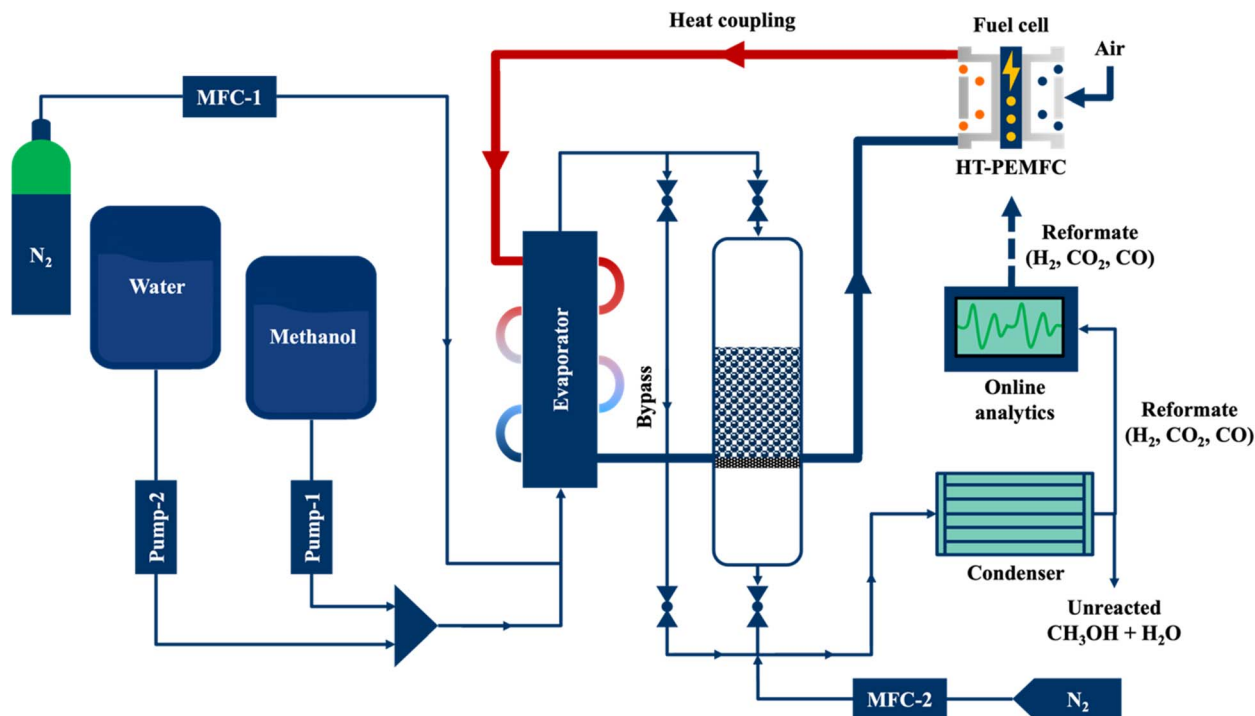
Heat coupling

Fuel cell

Air

HT-PEMFC

MFC-1

$N_2$

Water

Methanol

Evaporator

Bypass

Reformate ($H_2$, $CO_2$, CO)

Online analytics

Reformate ($H_2$, $CO_2$, CO)

Pump-2

Pump-1

Condenser

Unreacted $CH_3OH + H_2O$

MFC-2

$N_2$